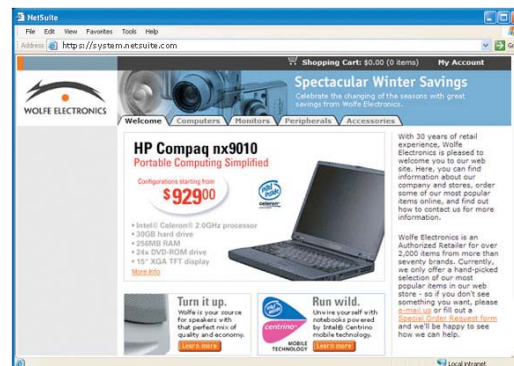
NetSuite

File Edit View Favorites Tools Help

Address http://system.netsuite.com

Go

Shopping Cart: $0.00 (0 items) My Account

WOLFE ELECTRONICS

Spectacular Winter Savings

Celebrate the changing of the seasons with great savings from Wolfe Electronics.

Welcome Computers Monitors Peripherals Accessories

HP Compaq nx9010

Portable Computing Simplified

Configurations starting from

$929.00

intel Celeron

• Intel® Celeron® 2.0GHz processor
• 30GB hard drive
• 256MB RAM
• 24x DVD-ROM drive
• 15" XGA TFT display

More info

With 30 years of retail experience, Wolfe Electronics is pleased to welcome you to our web site. Here, you can find information about our company and stores, order some of our most popular items online, and find out how to contact us for more information.

Wolfe Electronics is an Authorized Retailer for over 2,000 items from more than seventy brands. Currently, we only offer a hand-picked selection of our most popular items in our web store - so if you don't see something you want, please e-mail us or fill out a Special Order Request form and we'll be happy to see how we can help.

Turn it up.

Wolfe is your source for speakers with that perfect mix of quality and economy.

Learn more

intel centrino MOBILE TECHNOLOGY

Run wild.

Unwire yourself with notebooks powered by Intel® Centrino mobile technology.

Learn more

Local intranet